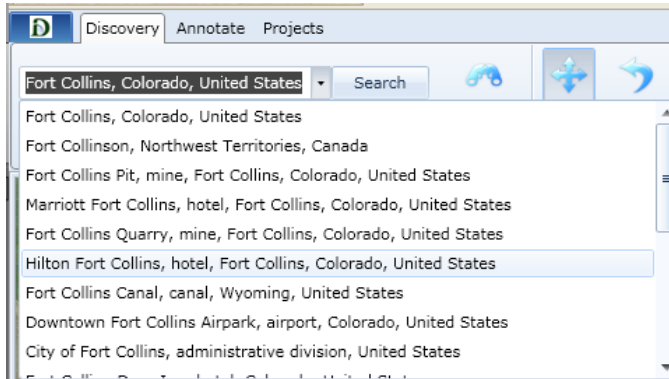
D Discovery Annotate Projects

Fort Collins, Colorado, United States Search

Fort Collins, Colorado, United States
Fort Collinson, Northwest Territories, Canada
Fort Collins Pit, mine, Fort Collins, Colorado, United States
Marriott Fort Collins, hotel, Fort Collins, Colorado, United States
Fort Collins Quarry, mine, Fort Collins, Colorado, United States
Hilton Fort Collins, hotel, Fort Collins, Colorado, United States
Fort Collins Canal, canal, Wyoming, United States
Downtown Fort Collins Airpark, airport, Colorado, United States
City of Fort Collins, administrative division, United States
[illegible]